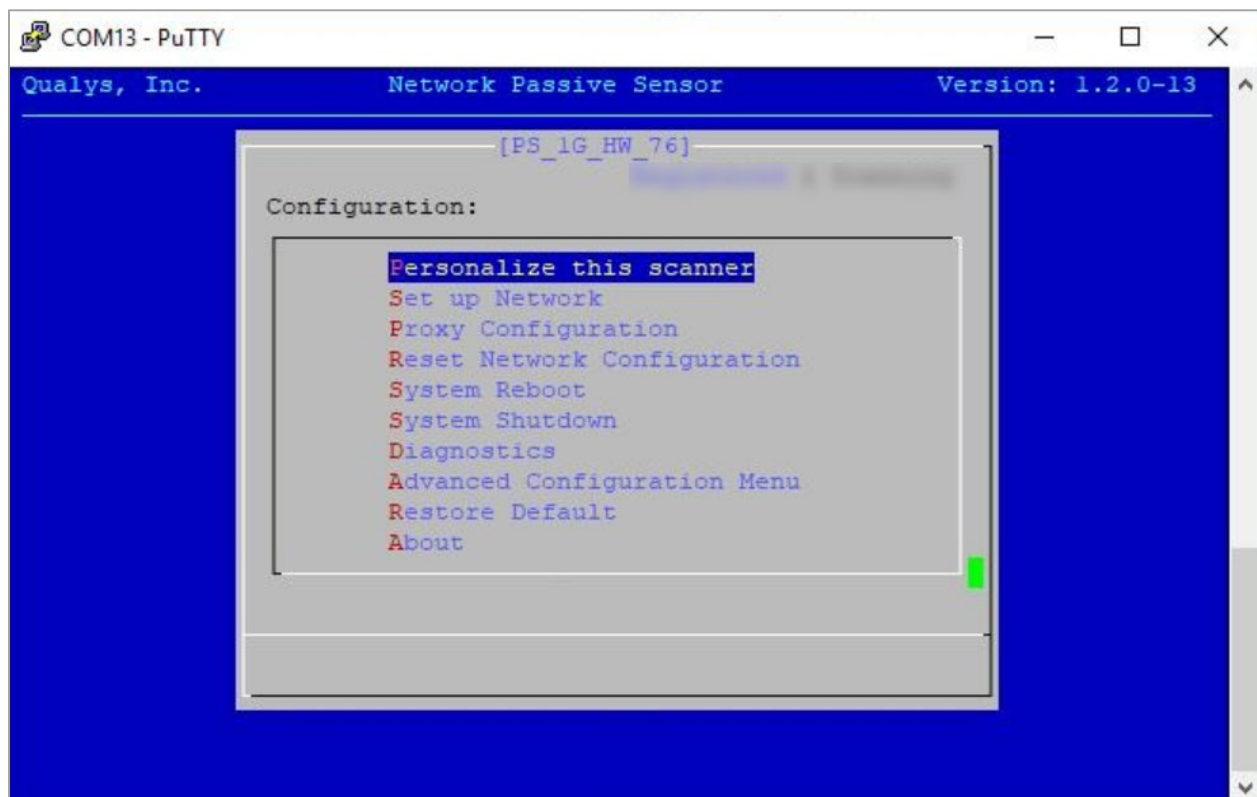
COM13 - PuTTY

Qualys, Inc. Network Passive Sensor Version: 1.2.0-13

[PS_1G_HW_76]

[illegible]

Configuration:

Personalize this scanner
Set up Network
Proxy Configuration
Reset Network Configuration
System Reboot
System Shutdown
Diagnostics
Advanced Configuration Menu
Restore Default
About